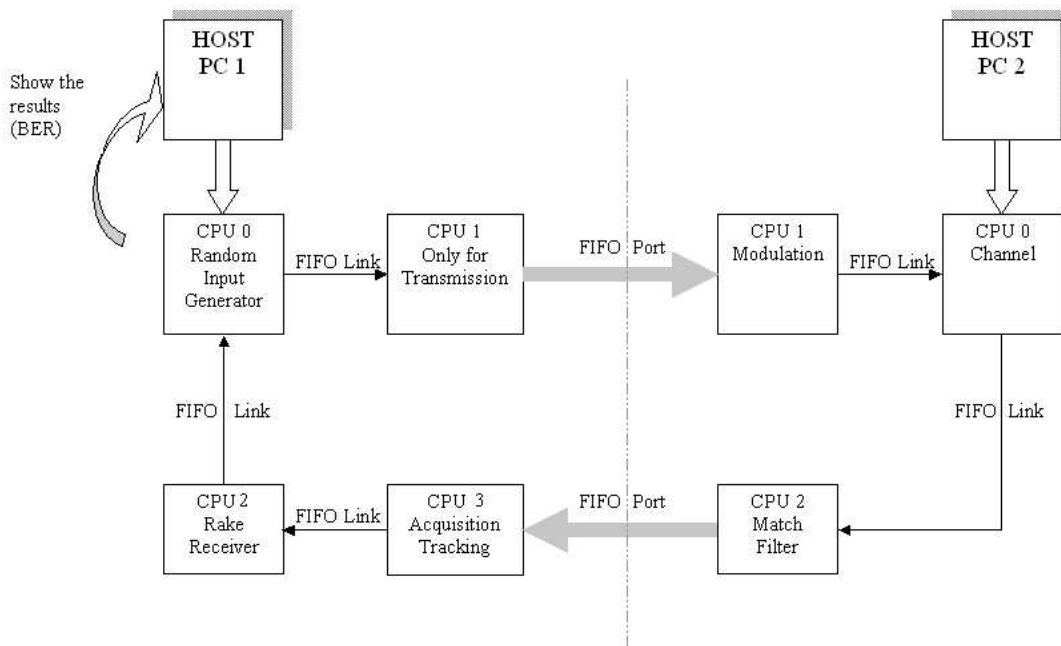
Show the results (BER)

HOST PC 1

HOST PC 2

CPU 0 Random Input Generator

FIFO Link

CPU 1 Only for Transmission

FIFO Port

CPU 1 Modulation

FIFO Link

CPU 0 Channel

FIFO Link

FIFO Link

CPU 2 Rake Receiver

FIFO Link

CPU 3 Acquisition Tracking

FIFO Port

CPU 2 Match Filter